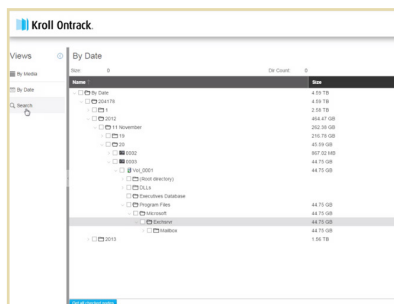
Kroll Ontrack.

Views

By Media

By Date

Search

By Date

Size 0

Dir Count 0

| Name | Size |
|---|---|
| By Date | 4.59 TB |
| 204179 | 4.59 TB |
| 1 | 2.58 TB |
| 2012 | 404.47 GB |
| 11 November | 262.58 GB |
| 19 | 216.78 GB |
| 20 | 45.59 GB |
| 5592 | 867.00 MB |
| 5593 | 44.75 GB |
| Vol_0001 | 44.75 GB |
| (Root directory) | |
| DLLs | |
| Executives Database | |
| Program Files | 44.75 GB |
| Microsoft | 44.75 GB |
| Exchsrvr | 44.75 GB |
| Mailbox | 44.75 GB |
| 2013 | 1.56 TB |

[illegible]